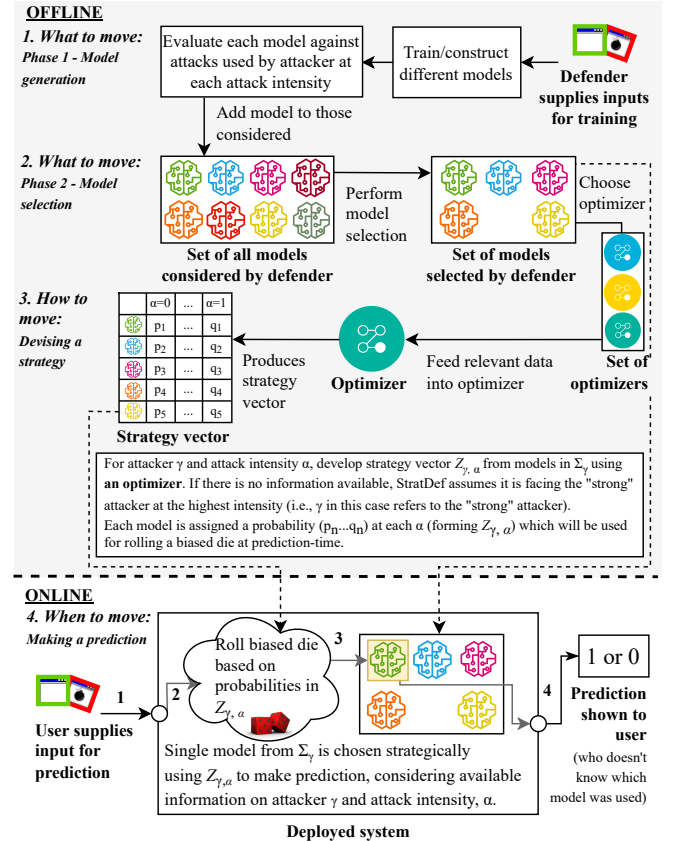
OFFLINE

1. What to move:
Phase 1 - Model generation

Evaluate each model against attacks used by attacker at each attack intensity

Train/construct different models

Defender supplies inputs for training

Add model to those considered

2. What to move:
Phase 2 - Model selection

Perform model selection

Choose optimizer

Set of all models considered by defender

Set of models selected by defender

3. How to move:
Devising a strategy

| | α=0 | ... | α=1 |
|---|---|---|---|
| | $p_1$ | ... | $q_1$ |
| | $p_2$ | ... | $q_2$ |
| | $p_3$ | ... | $q_3$ |
| | $p_4$ | ... | $q_4$ |
| | $p_5$ | ... | $q_5$ |

Produces strategy vector

Optimizer

Feed relevant data into optimizer

Set of optimizers

Strategy vector

For attacker γ and attack intensity α, develop strategy vector $Z_{\gamma,\alpha}$ from models in $\Sigma_\gamma$ using **an optimizer**. If there is no information available, StratDef assumes it is facing the "strong" attacker at the highest intensity (i.e., γ in this case refers to the "strong" attacker).
Each model is assigned a probability ($p_n$...$q_n$) at each α (forming $Z_{\gamma,\alpha}$) which will be used for rolling a biased die at prediction-time.

ONLINE

4. When to move:
Making a prediction

Roll biased die based on probabilities in $Z_{\gamma,\alpha}$

3

1 or 0

1

2

4

User supplies input for prediction

Prediction shown to user
(who doesn't know which model was used)

Single model from $\Sigma_\gamma$ is chosen strategically using $Z_{\gamma,\alpha}$ to make prediction, considering available information on attacker γ and attack intensity, α.

Deployed system